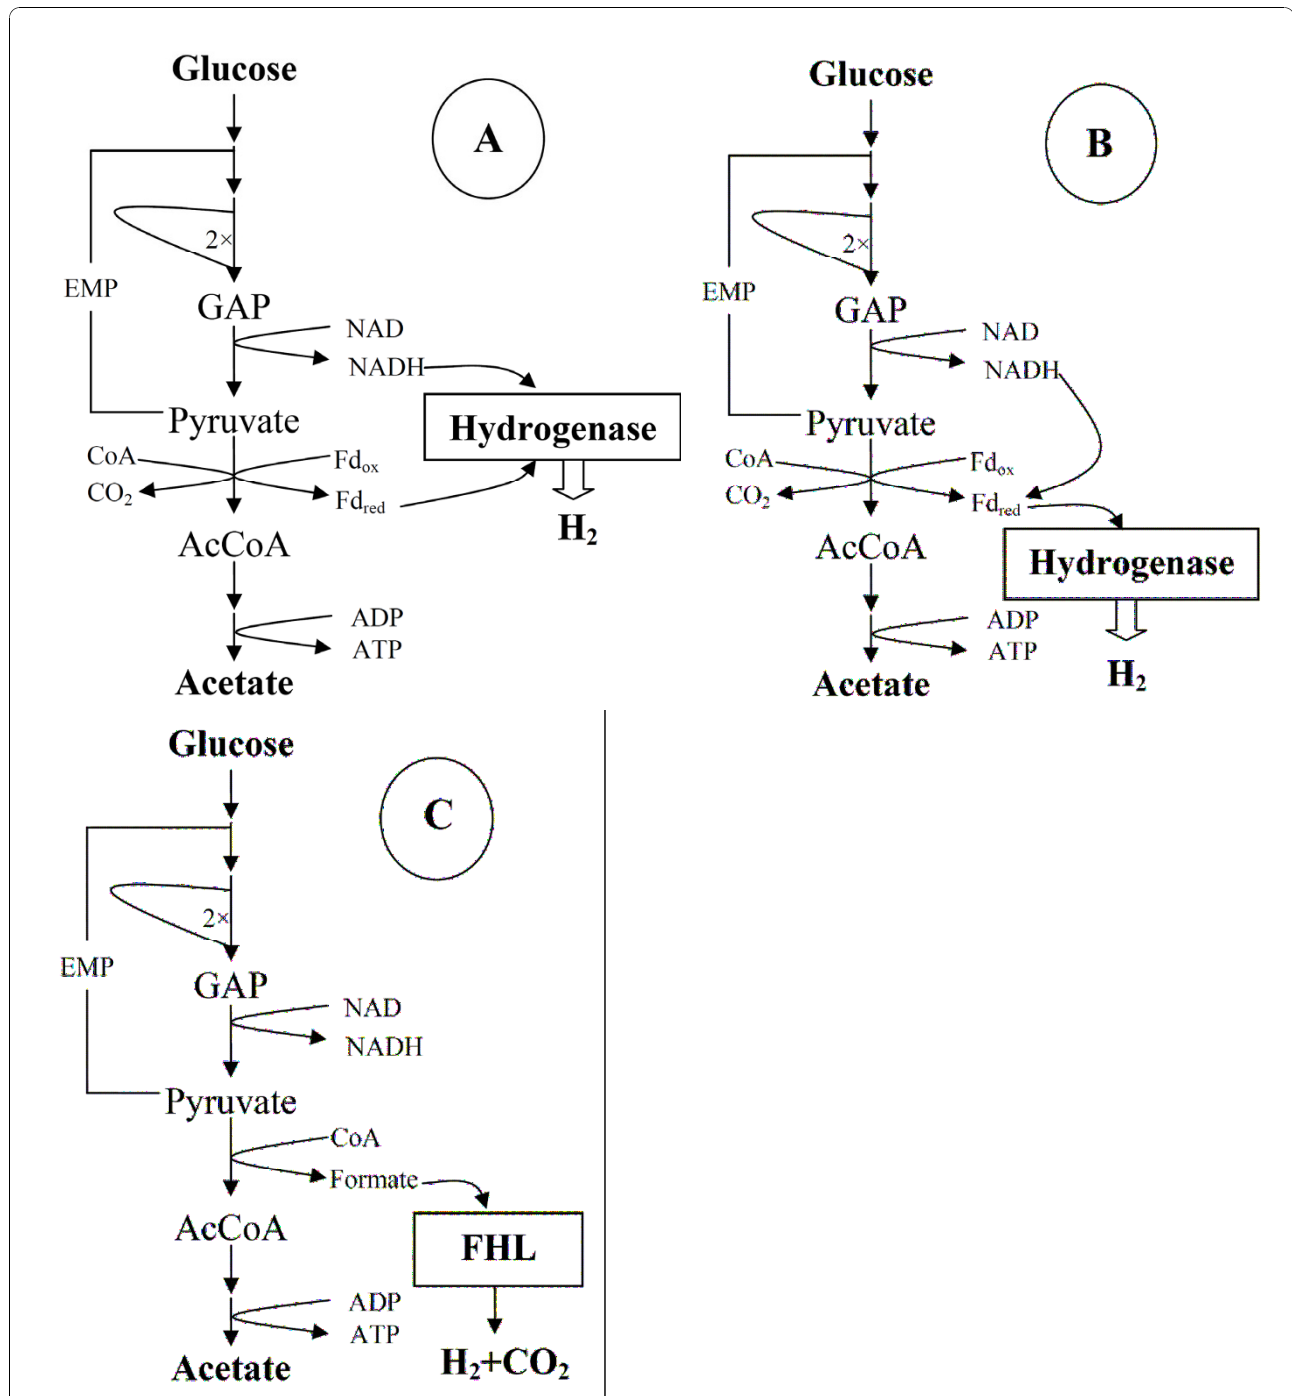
Glucose

A

2×

EMP

GAP

NAD

NADH

Pyruvate

Hydrogenase

CoA

$Fd_{ox}$

$CO_2$

$Fd_{red}$

$H_2$

AcCoA

ADP

ATP

Acetate

Glucose

B

2×

EMP

GAP

NAD

NADH

Pyruvate

CoA

$Fd_{ox}$

$CO_2$

$Fd_{red}$

AcCoA

Hydrogenase

ADP

ATP

$H_2$

Acetate

Glucose

C

2×

EMP

GAP

NAD

NADH

Pyruvate

CoA

Formate

AcCoA

FHL

ADP

ATP

Acetate

$H_2+CO_2$